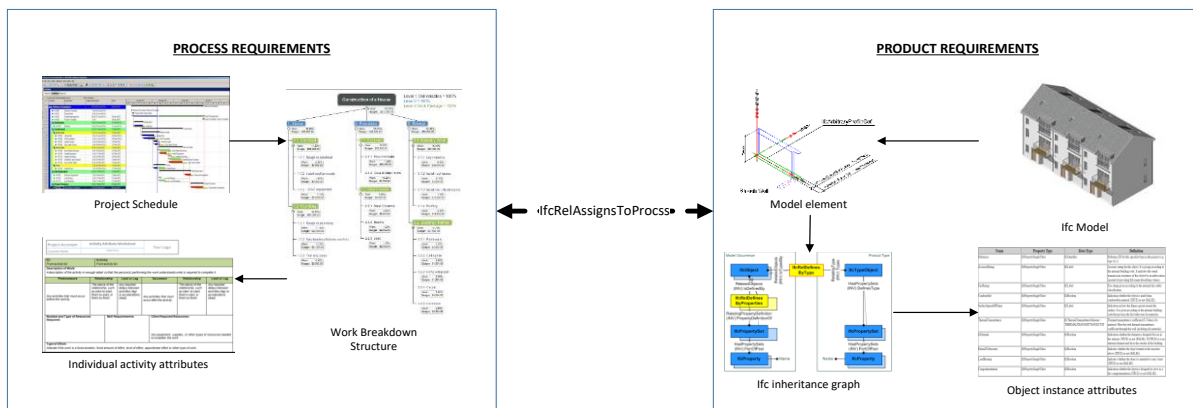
PROCESS REQUIREMENTS

Project Schedule

Construction of a House

Work Breakdown Structure

Individual activity attributes

IfcRelAssignsToProcss

PRODUCT REQUIREMENTS

Model element

Ifc Model

IfcObject

IfcRelDefinesByProperties

IfcPropertySet

IfcProperty

IfcRelDefinesByType

IfcTypeObject

IfcPropertySet

IfcProperty

Ifc inheritance graph

| Name | Property Type | Data Type | Definition |
|---|---|---|---|
| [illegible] | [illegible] | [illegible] | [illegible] |

Object instance attributes